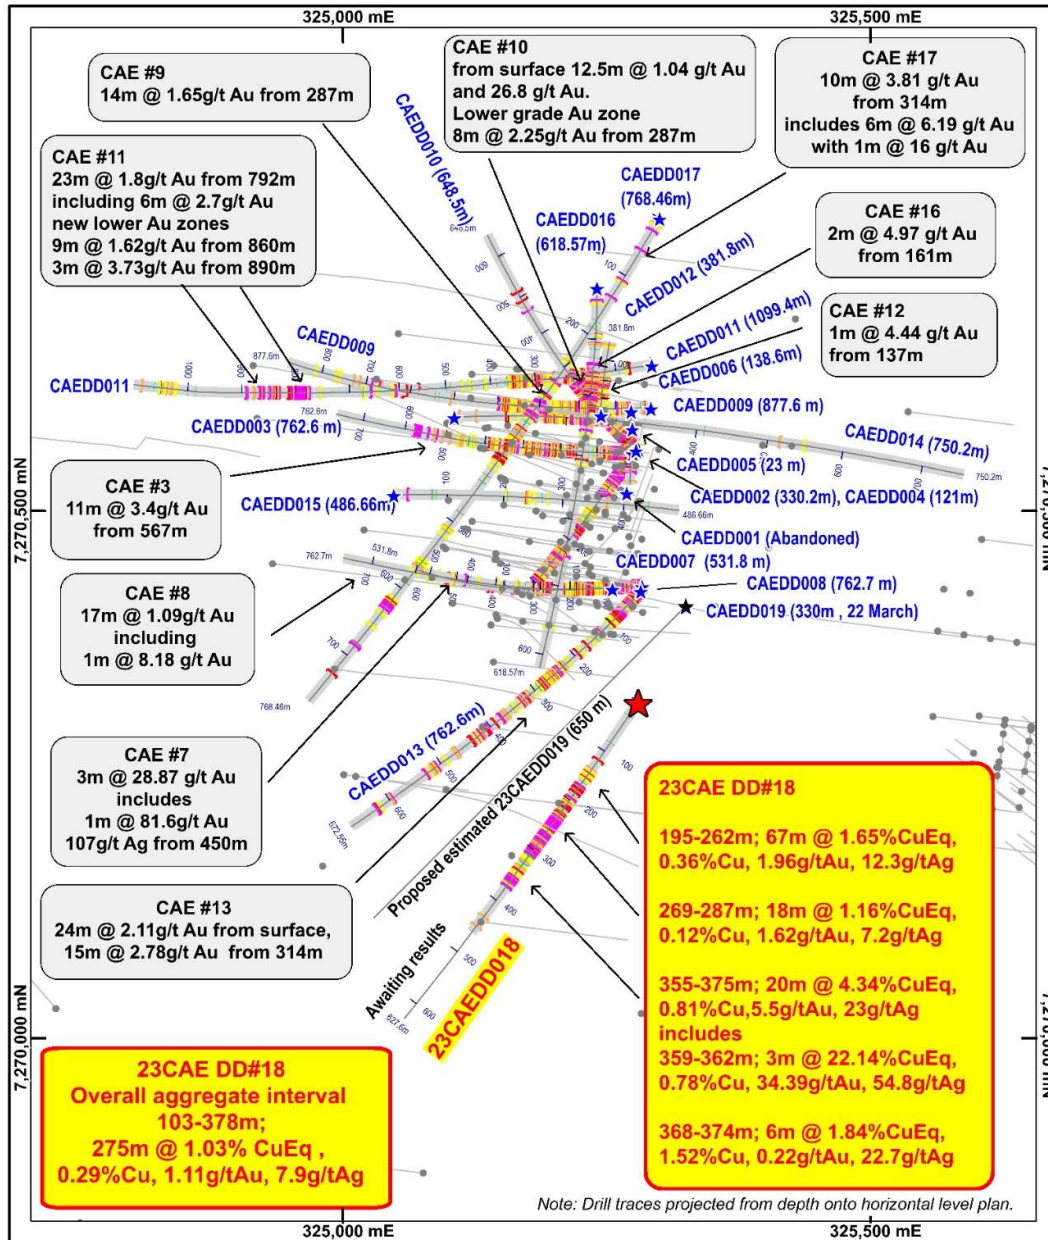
325,000 mE
325,500 mE

CAE #9
14m @ 1.65g/t Au from 287m

CAE #10
from surface 12.5m @ 1.04 g/t Au and 26.8 g/t Au.
Lower grade Au zone
8m @ 2.25g/t Au from 287m

CAE #17
10m @ 3.81 g/t Au
from 314m
includes 6m @ 6.19 g/t Au
with 1m @ 16 g/t Au

CAE #11
23m @ 1.8g/t Au from 792m
including 6m @ 2.7g/t Au
new lower Au zones
9m @ 1.62g/t Au from 860m
3m @ 3.73g/t Au from 890m

CAEDD010 (648.5m)
CAEDD017 (768.46m)
CAEDD016 (618.57m)
CAEDD012 (381.8m)

CAE #16
2m @ 4.97 g/t Au
from 161m

CAE #12
1m @ 4.44 g/t Au
from 137m

CAEDD011 (1099.4m)
CAEDD006 (138.6m)
CAEDD009
CAEDD011
CAEDD009 (877.6 m)
CAEDD003 (762.6 m)
CAEDD014 (750.2m)
CAEDD005 (23 m)

CAE #3
11m @ 3.4g/t Au
from 567m

CAEDD015 (486.66m)
CAEDD002 (330.2m), CAEDD004 (121m)
CAEDD001 (Abandoned)
CAEDD007 (531.8 m)
CAEDD008 (762.7 m)
CAEDD019 (330m , 22 March)

7,270,500 mN

CAE #8
17m @ 1.09g/t Au
including
1m @ 8.18 g/t Au

CAE #7
3m @ 28.87 g/t Au
includes
1m @ 81.6g/t Au
107g/t Ag from 450m

CAEDD013 (762.6m)
Proposed estimated 23CAEDD019 (650 m)

23CAE DD#18

195-262m; 67m @ 1.65%CuEq, 0.36%Cu, 1.96g/tAu, 12.3g/tAg

269-287m; 18m @ 1.16%CuEq, 0.12%Cu, 1.62g/tAu, 7.2g/tAg

355-375m; 20m @ 4.34%CuEq, 0.81%Cu,5.5g/tAu, 23g/tAg
includes
359-362m; 3m @ 22.14%CuEq, 0.78%Cu, 34.39g/tAu, 54.8g/tAg

368-374m; 6m @ 1.84%CuEq, 1.52%Cu, 0.22g/tAu, 22.7g/tAg

CAE #13
24m @ 2.11g/t Au from surface,
15m @ 2.78g/t Au from 314m

Awaiting results
23CAEDD018

7,270,000 mN

23CAE DD#18
Overall aggregate interval
103-378m;
275m @ 1.03% CuEq ,
0.29%Cu, 1.11g/tAu, 7.9g/tAg

Note: Drill traces projected from depth onto horizontal level plan.
325,000 mE
325,500 mE